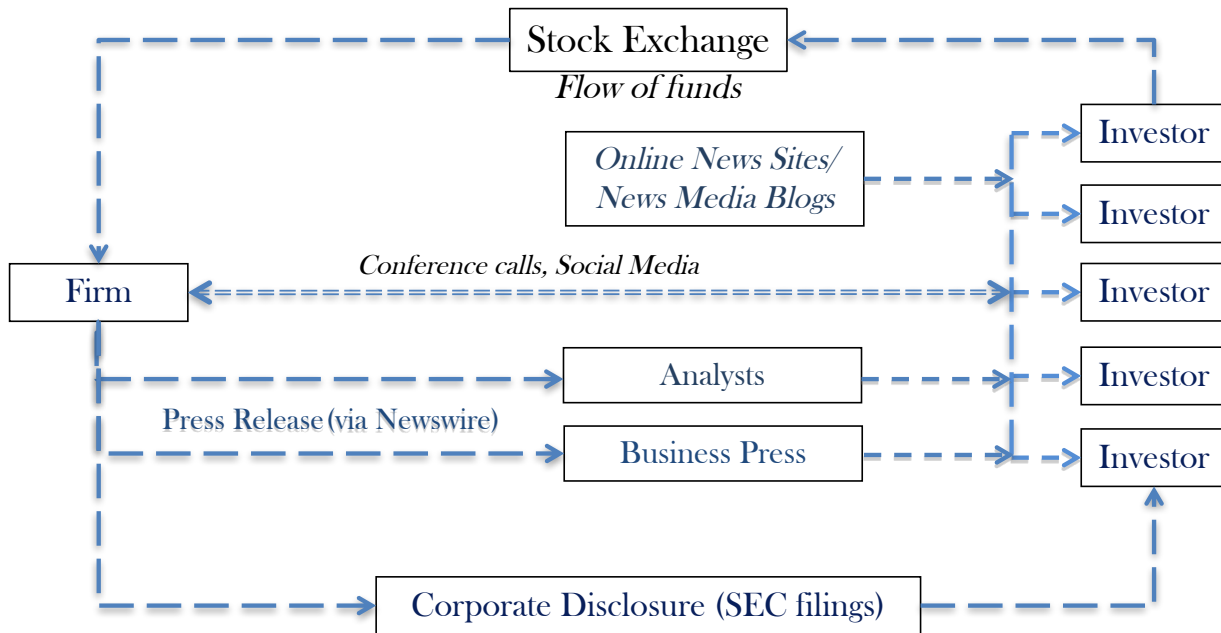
Stock Exchange

Flow of funds

Online News Sites/ News Media Blogs

Investor

Investor

Conference calls, Social Media

Firm

Investor

Analysts

Investor

Press Release (via Newswire)

Business Press

Investor

Corporate Disclosure (SEC filings)